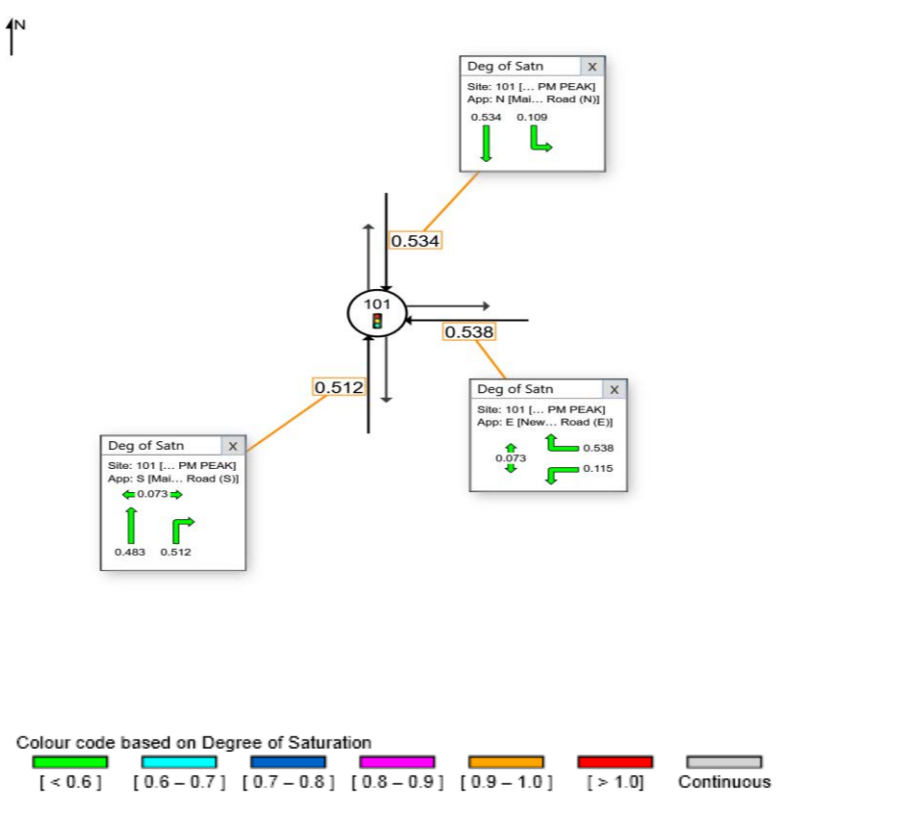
N

Deg of Satn X
Site: 101 [... PM PEAK]
App: N [Mai... Road (N)]
0.534 0.109

0.534

101

0.538

0.512

Deg of Satn X
Site: 101 [... PM PEAK]
App: E [New... Road (E)]
0.073
0.538
0.115

Deg of Satn X
Site: 101 [... PM PEAK]
App: S [Mai... Road (S)]
0.073
0.483 0.512

Colour code based on Degree of Saturation
[ < 0.6 ] [ 0.6 – 0.7 ] [ 0.7 – 0.8 ] [ 0.8 – 0.9 ] [ 0.9 – 1.0 ] [ > 1.0] Continuous